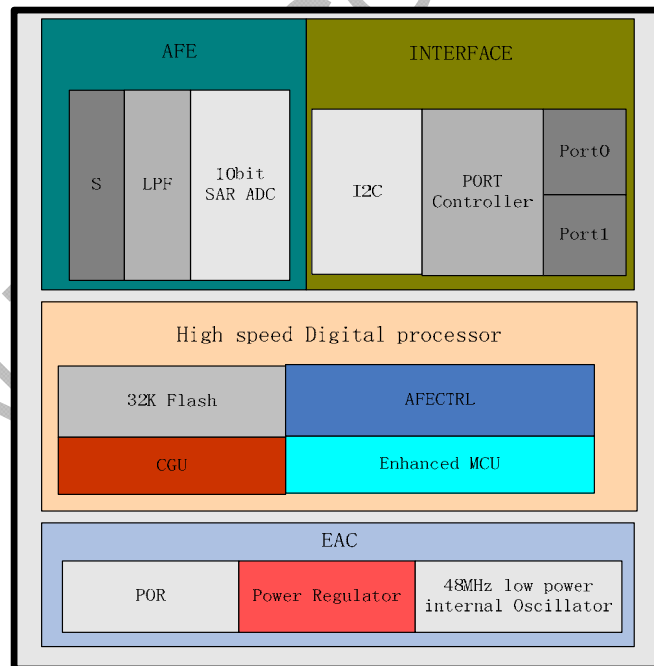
AFE

S

LPF

10bit SAR ADC

INTERFACE

I2C

PORT Controller

Port0

Port1

High speed Digital processor

32K Flash

AFECTRL

CGU

Enhanced MCU

EAC

POR

Power Regulator

48MHz low power internal Oscillator